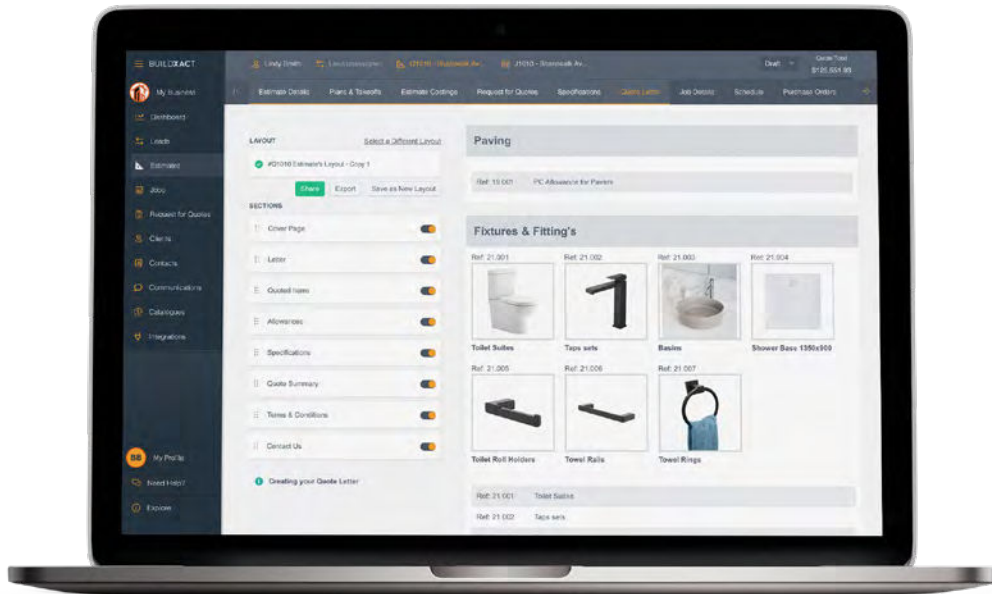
BUILDXACT

Linda Smith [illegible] J01010 - Boardwalk Av... J01010 - Boardwalk Av... Draft Quote Total $120,551.88

My Business
Dashboard
Leads
Estimates
Jobs
Request for Quotes
Clients
Contacts
Communications
Catalogues
Integrations

Estimate Details Plans & Takeoffs Estimate Costings Request for Quotes Specifications Quote Letter Job Details Schedule Purchase Orders

LAYOUT Select a Different Layout
#J01010 Estimate's Layout - Copy 1
Share Export Save as New Layout
SECTIONS
Cover Page
Letter
Quoted Items
Allowances
Specifications
Quote Summary
Terms & Conditions
Contact Us
Creating your Quote Letter

Paving
Ref: 15.001 PC Allowance for Pavers

Fixtures & Fitting's
Ref: 21.001 Ref: 21.002 Ref: 21.003 Ref: 21.004
Toilet Suites Taps sets Basins Shower Base 1350x900
Ref: 21.005 Ref: 21.006 Ref: 21.007
Toilet Roll Holders Towel Rails Towel Rings

Ref: 21.001 Toilet Suites
Ref: 21.002 Taps sets

SB My Profile
Need Help?
Explore